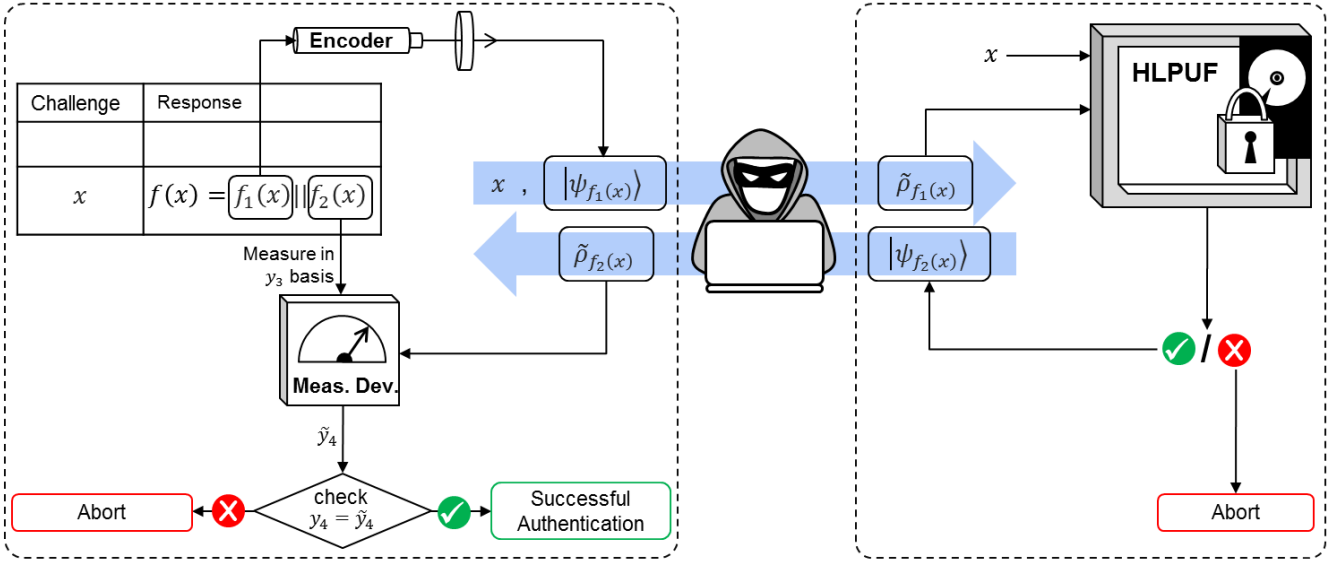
Encoder

| Challenge | Response |
|---|---|
| | |
| $x$ | $f(x) = f_1(x) \| f_2(x)$ |

Measure in $y_3$ basis

Meas. Dev.

$\tilde{y}_4$

check $y_4 = \tilde{y}_4$

Abort

Successful Authentication

$x$ , $|\psi_{f_1(x)}\rangle$

$\tilde{\rho}_{f_2(x)}$

$\tilde{\rho}_{f_1(x)}$

$|\psi_{f_2(x)}\rangle$

$x$

HLPUF

/

Abort